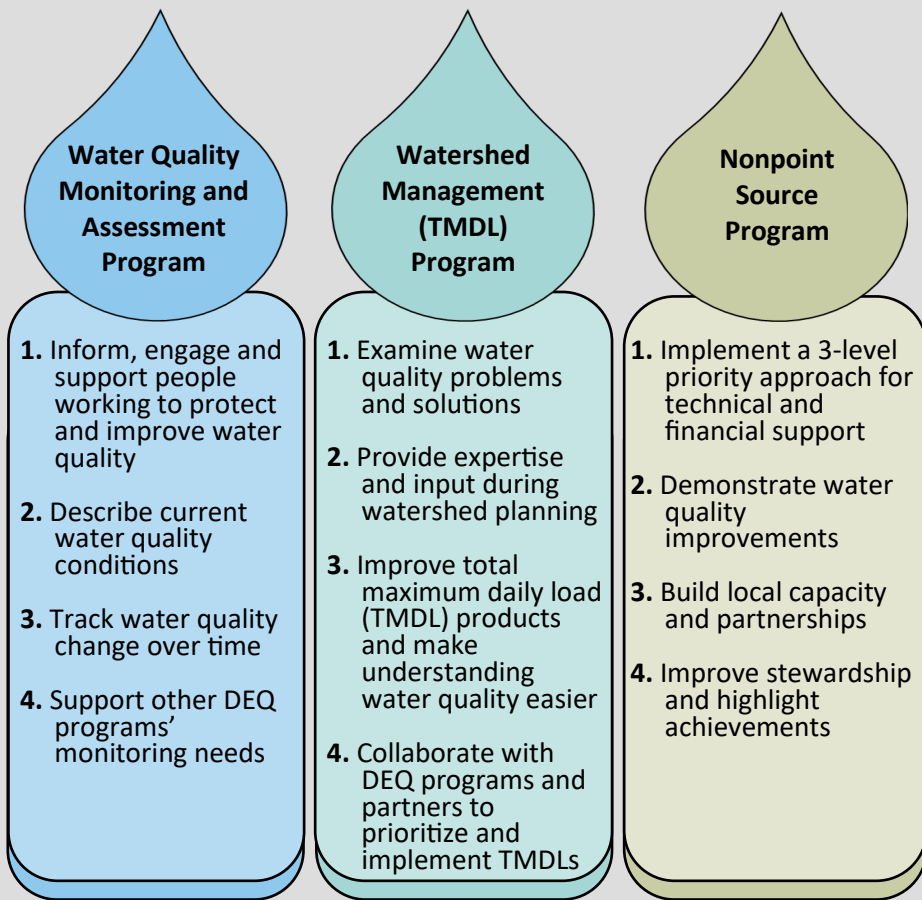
Water Quality Monitoring and Assessment Program

1. Inform, engage and support people working to protect and improve water quality

2. Describe current water quality conditions

3. Track water quality change over time

4. Support other DEQ programs' monitoring needs

Watershed Management (TMDL) Program

1. Examine water quality problems and solutions

2. Provide expertise and input during watershed planning

3. Improve total maximum daily load (TMDL) products and make understanding water quality easier

4. Collaborate with DEQ programs and partners to prioritize and implement TMDLs

Nonpoint Source Program

1. Implement a 3-level priority approach for technical and financial support

2. Demonstrate water quality improvements

3. Build local capacity and partnerships

4. Improve stewardship and highlight achievements